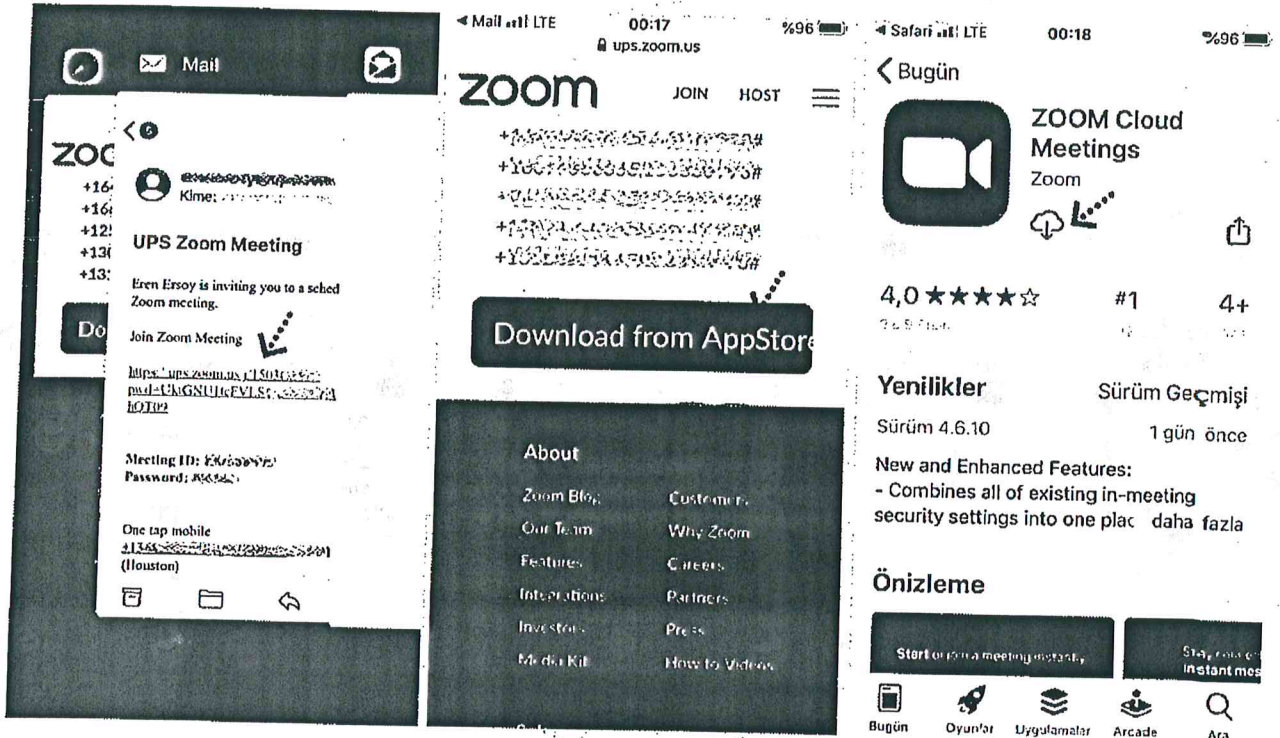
Mail

ZOO
+16
+16
+12
+13
+13

Do

Kime:

UPS Zoom Meeting

Eren Ersoy is inviting you to a sched Zoom meeting.

Join Zoom Meeting

https://ups.zoom.us/j/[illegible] pwd=UkGNUl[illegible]FVLS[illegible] hOT09

Meeting ID: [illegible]
Password: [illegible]

One tap mobile
+1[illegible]
(Houston)

◄ Mail LTE 00:17 %96
ups.zoom.us

zoom JOIN HOST

+1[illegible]#
+1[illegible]#
+1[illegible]#
+1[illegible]#
+1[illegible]#

Download from AppStore

About

Zoom Blog
Our Team
Features
Integrations
Investors
Media Kit

Customers
Why Zoom
Careers
Partners
Press
How to Videos

◄ Safari LTE 00:18 %96

Bugün

ZOOM Cloud Meetings
Zoom

4,0 ★★★★☆ #1 4+

Yenilikler Sürüm Geçmişi
Sürüm 4.6.10 1 gün önce

New and Enhanced Features:
- Combines all of existing in-meeting security settings into one plac daha fazla

Önizleme

Start or join a meeting instantly

Stay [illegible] instant mes

Bugün Oyunlar Uygulamalar Arcade Ara